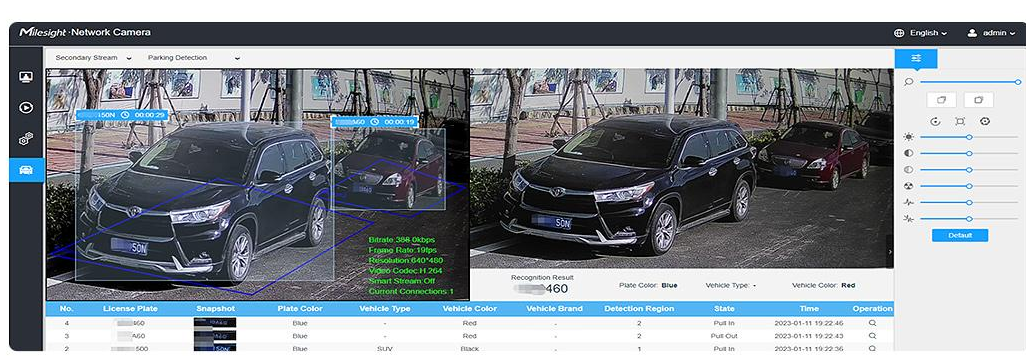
Milesight Network Camera

English admin

Secondary Stream Parking Detection

150N 00:00:29

460 00:00:19

Bitrate:388.0kbps
Frame Rate:19fps
Resolution:640*480
Video Codec:H.264
Smart Stream:Off
Current Connections:1

Recognition Result
460

Plate Color: Blue Vehicle Type: - Vehicle Color: Red

Default

| No. | License Plate | Snapshot | Plate Color | Vehicle Type | Vehicle Color | Vehicle Brand | Detection Region | State | Time | Operation |
|---|---|---|---|---|---|---|---|---|---|---|
| 4 | 460 | | Blue | - | Red | - | 2 | Pull In | 2023-01-11 19:22:46 | |
| 3 | 460 | | Blue | - | Red | - | 2 | Pull Out | 2023-01-11 19:22:43 | |
| 2 | 50N | | Blue | SUV | Black | - | 1 | Pull In | 2023-01-11 19:22:35 | |